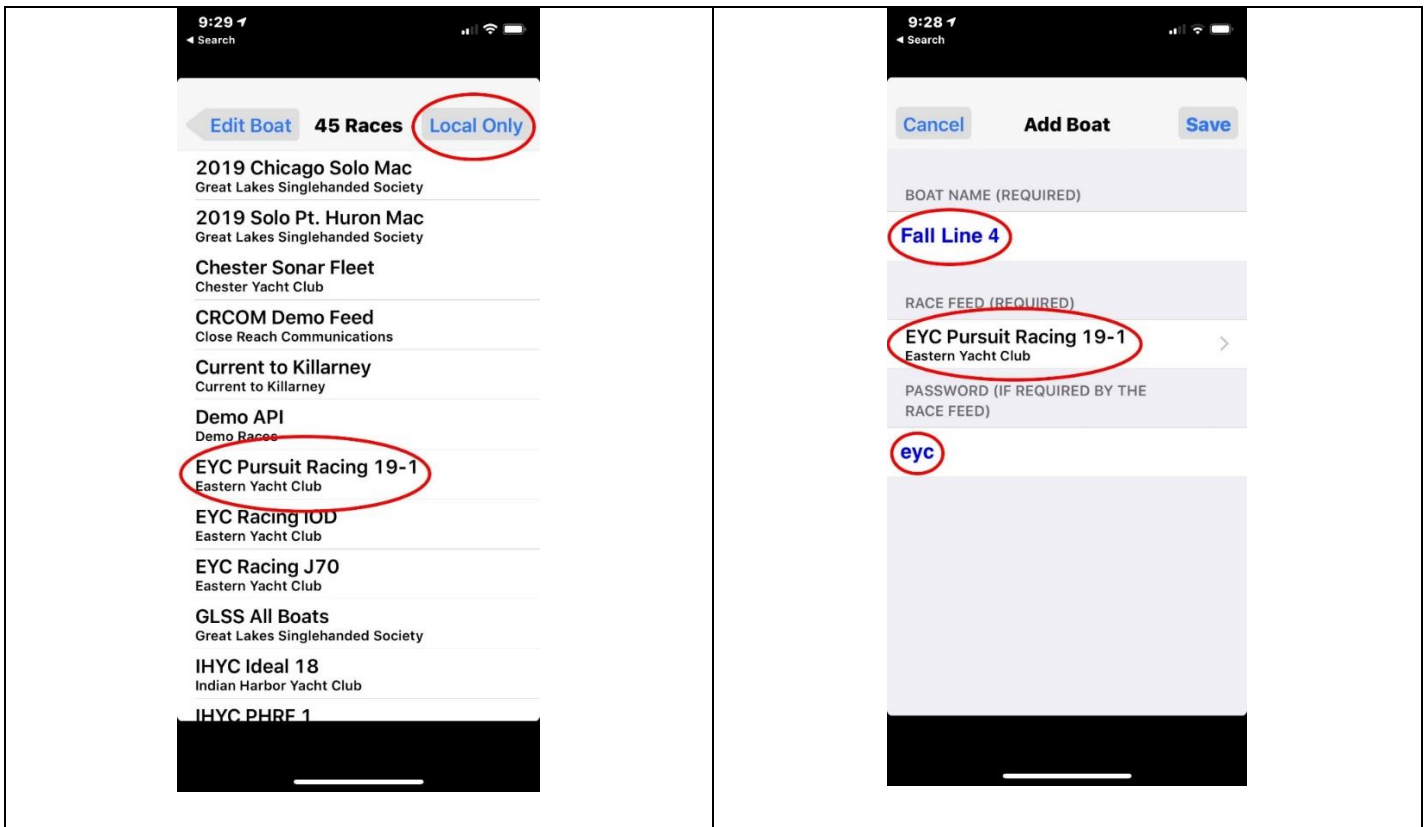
9:29
◂ Search

Edit Boat 45 Races Local Only

2019 Chicago Solo Mac
Great Lakes Singlehanded Society

2019 Solo Pt. Huron Mac
Great Lakes Singlehanded Society

Chester Sonar Fleet
Chester Yacht Club

CRCOM Demo Feed
Close Reach Communications

Current to Killarney
Current to Killarney

Demo API
Demo Races

EYC Pursuit Racing 19-1
Eastern Yacht Club

EYC Racing IOD
Eastern Yacht Club

EYC Racing J70
Eastern Yacht Club

GLSS All Boats
Great Lakes Singlehanded Society

IHYC Ideal 18
Indian Harbor Yacht Club

IHYC PHRF 1

9:28
◂ Search

Cancel Add Boat Save

BOAT NAME (REQUIRED)

Fall Line 4

RACE FEED (REQUIRED)

EYC Pursuit Racing 19-1
Eastern Yacht Club

PASSWORD (IF REQUIRED BY THE RACE FEED)

eyc